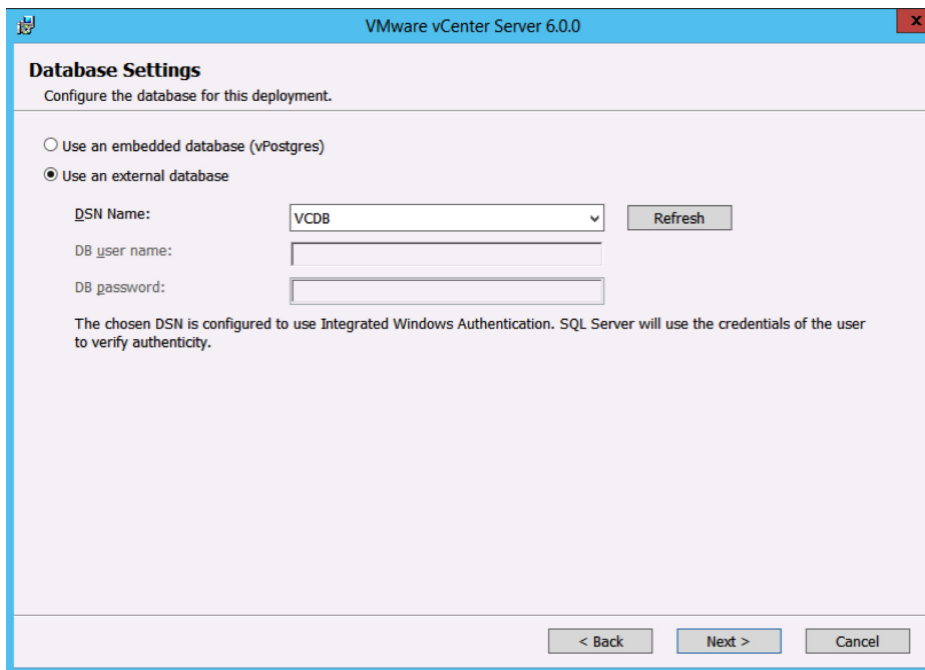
VMware vCenter Server 6.0.0

Database Settings

Configure the database for this deployment.

Use an embedded database (vPostgres)

Use an external database

DSN Name: VCDB Refresh

DB user name:

DB password:

The chosen DSN is configured to use Integrated Windows Authentication. SQL Server will use the credentials of the user to verify authenticity.

< Back Next > Cancel